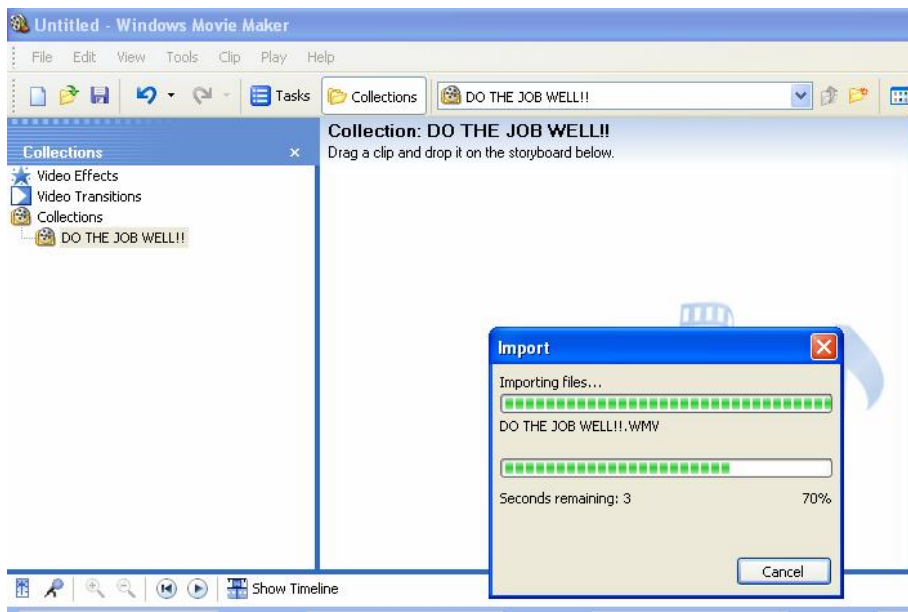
Untitled - Windows Movie Maker

File Edit View Tools Clip Play Help

Tasks Collections DO THE JOB WELL!!

Collections ×

Video Effects
Video Transitions
Collections
DO THE JOB WELL!!

Collection: DO THE JOB WELL!!
Drag a clip and drop it on the storyboard below.

Import

Importing files...

DO THE JOB WELL!!.WMV

Seconds remaining: 3 70%

Cancel

Show Timeline